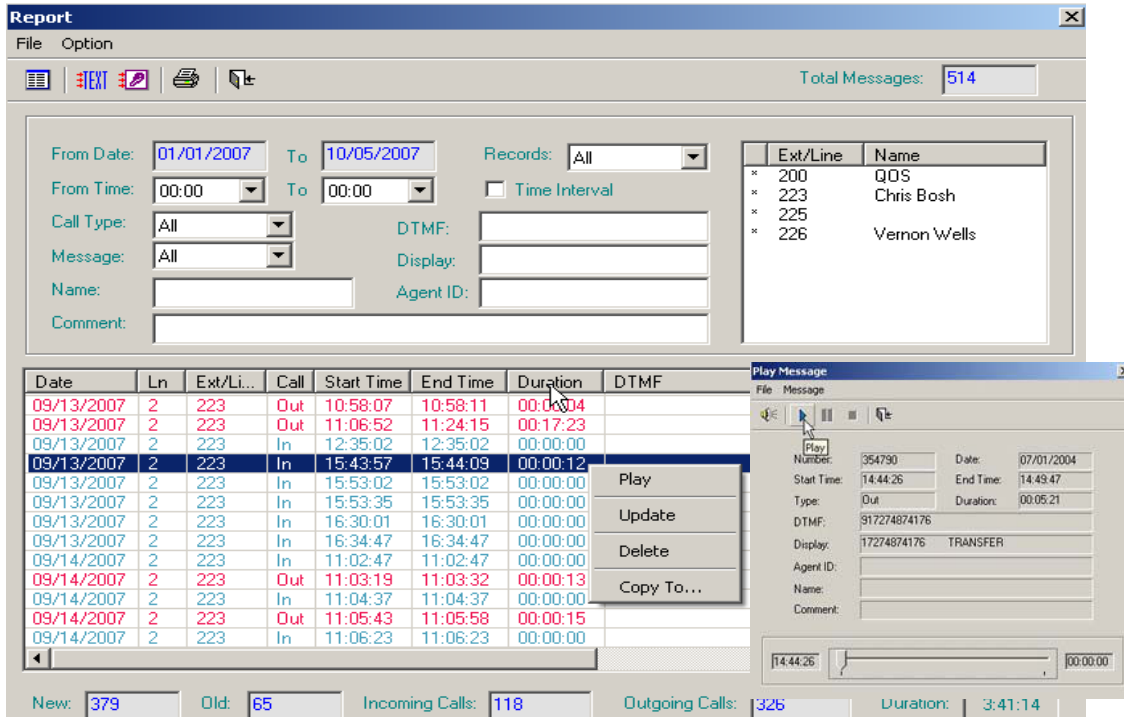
Report

File Option

TEXT

Total Messages: 514

From Date: 01/01/2007 To 10/05/2007 Records: All

From Time: 00:00 To 00:00 Time Interval

Call Type: All DTMF:

Message: All Display:

Name: Agent ID:

Comment:

| Ext/Line | Name |
|---|---|
| 200 | QOS |
| 223 | Chris Bosh |
| 225 | |
| 226 | Vernon Wells |

| Date | Ln | Ext/Li... | Call | Start Time | End Time | Duration | DTMF |
|---|---|---|---|---|---|---|---|
| 09/13/2007 | 2 | 223 | Out | 10:58:07 | 10:58:11 | 00:00:04 | |
| 09/13/2007 | 2 | 223 | Out | 11:06:52 | 11:24:15 | 00:17:23 | |
| 09/13/2007 | 2 | 223 | In | 12:35:02 | 12:35:02 | 00:00:00 | |
| 09/13/2007 | 2 | 223 | In | 15:43:57 | 15:44:09 | 00:00:12 | |
| 09/13/2007 | 2 | 223 | In | 15:53:02 | 15:53:02 | 00:00:00 | |
| 09/13/2007 | 2 | 223 | In | 15:53:35 | 15:53:35 | 00:00:00 | |
| 09/13/2007 | 2 | 223 | In | 16:30:01 | 16:30:01 | 00:00:00 | |
| 09/13/2007 | 2 | 223 | In | 16:34:47 | 16:34:47 | 00:00:00 | |
| 09/14/2007 | 2 | 223 | In | 11:02:47 | 11:02:47 | 00:00:00 | |
| 09/14/2007 | 2 | 223 | Out | 11:03:19 | 11:03:32 | 00:00:13 | |
| 09/14/2007 | 2 | 223 | In | 11:04:37 | 11:04:37 | 00:00:00 | |
| 09/14/2007 | 2 | 223 | Out | 11:05:43 | 11:05:58 | 00:00:15 | |
| 09/14/2007 | 2 | 223 | In | 11:06:23 | 11:06:23 | 00:00:00 | |

Play
Update
Delete
Copy To...

Play Message

File Message

Play

Number: 354790 Date: 07/01/2004
Start Time: 14:44:26 End Time: 14:49:47
Type: Out Duration: 00:05:21
DTMF: 917274874176
Display: 17274874176 TRANSFER
Agent ID:
Name:
Comment:

14:44:26 00:00:00

New: 379 Old: 65 Incoming Calls: 118 Outgoing Calls: 326 Duration: 3:41:14